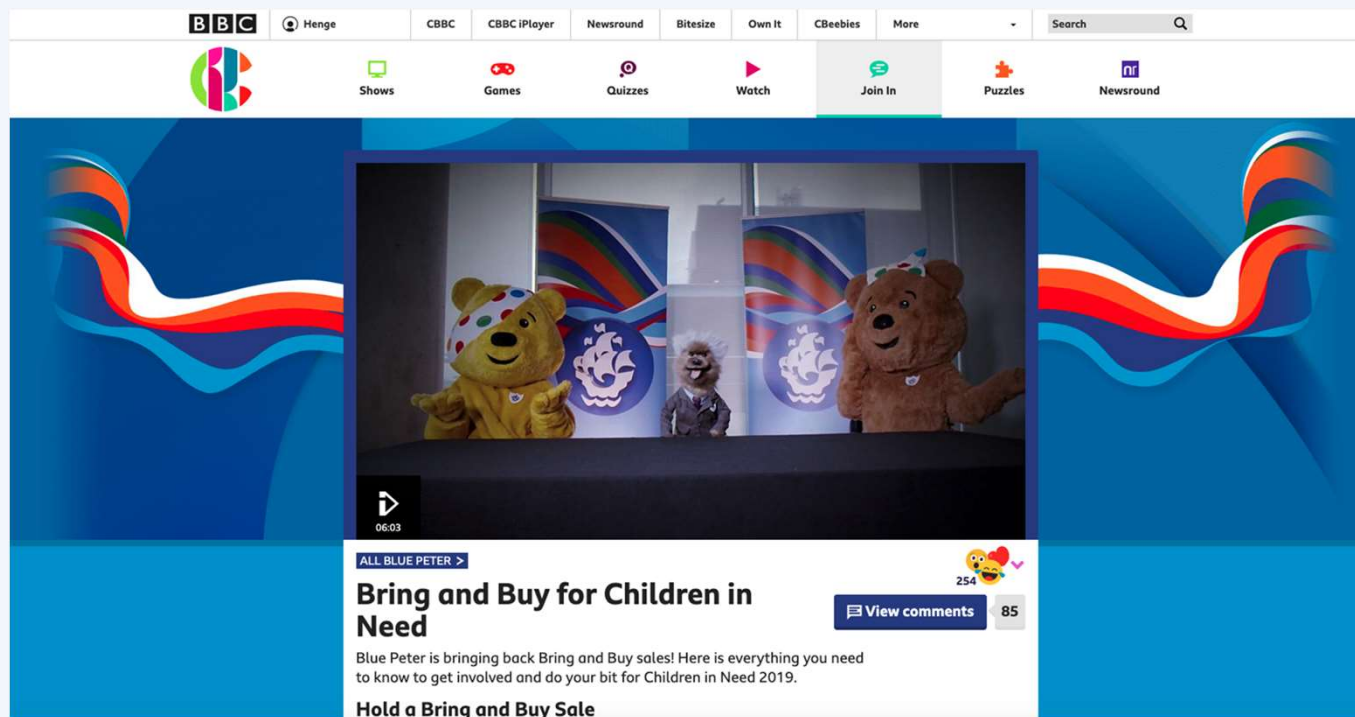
BBC Henge CBBC CBBC iPlayer Newsround Bitesize Own It CBeebies More Search

Shows Games Quizzes Watch Join In Puzzles Newsround

06:03

ALL BLUE PETER >

254

Bring and Buy for Children in Need

View comments 85

Blue Peter is bringing back Bring and Buy sales! Here is everything you need to know to get involved and do your bit for Children in Need 2019.

Hold a Bring and Buy Sale